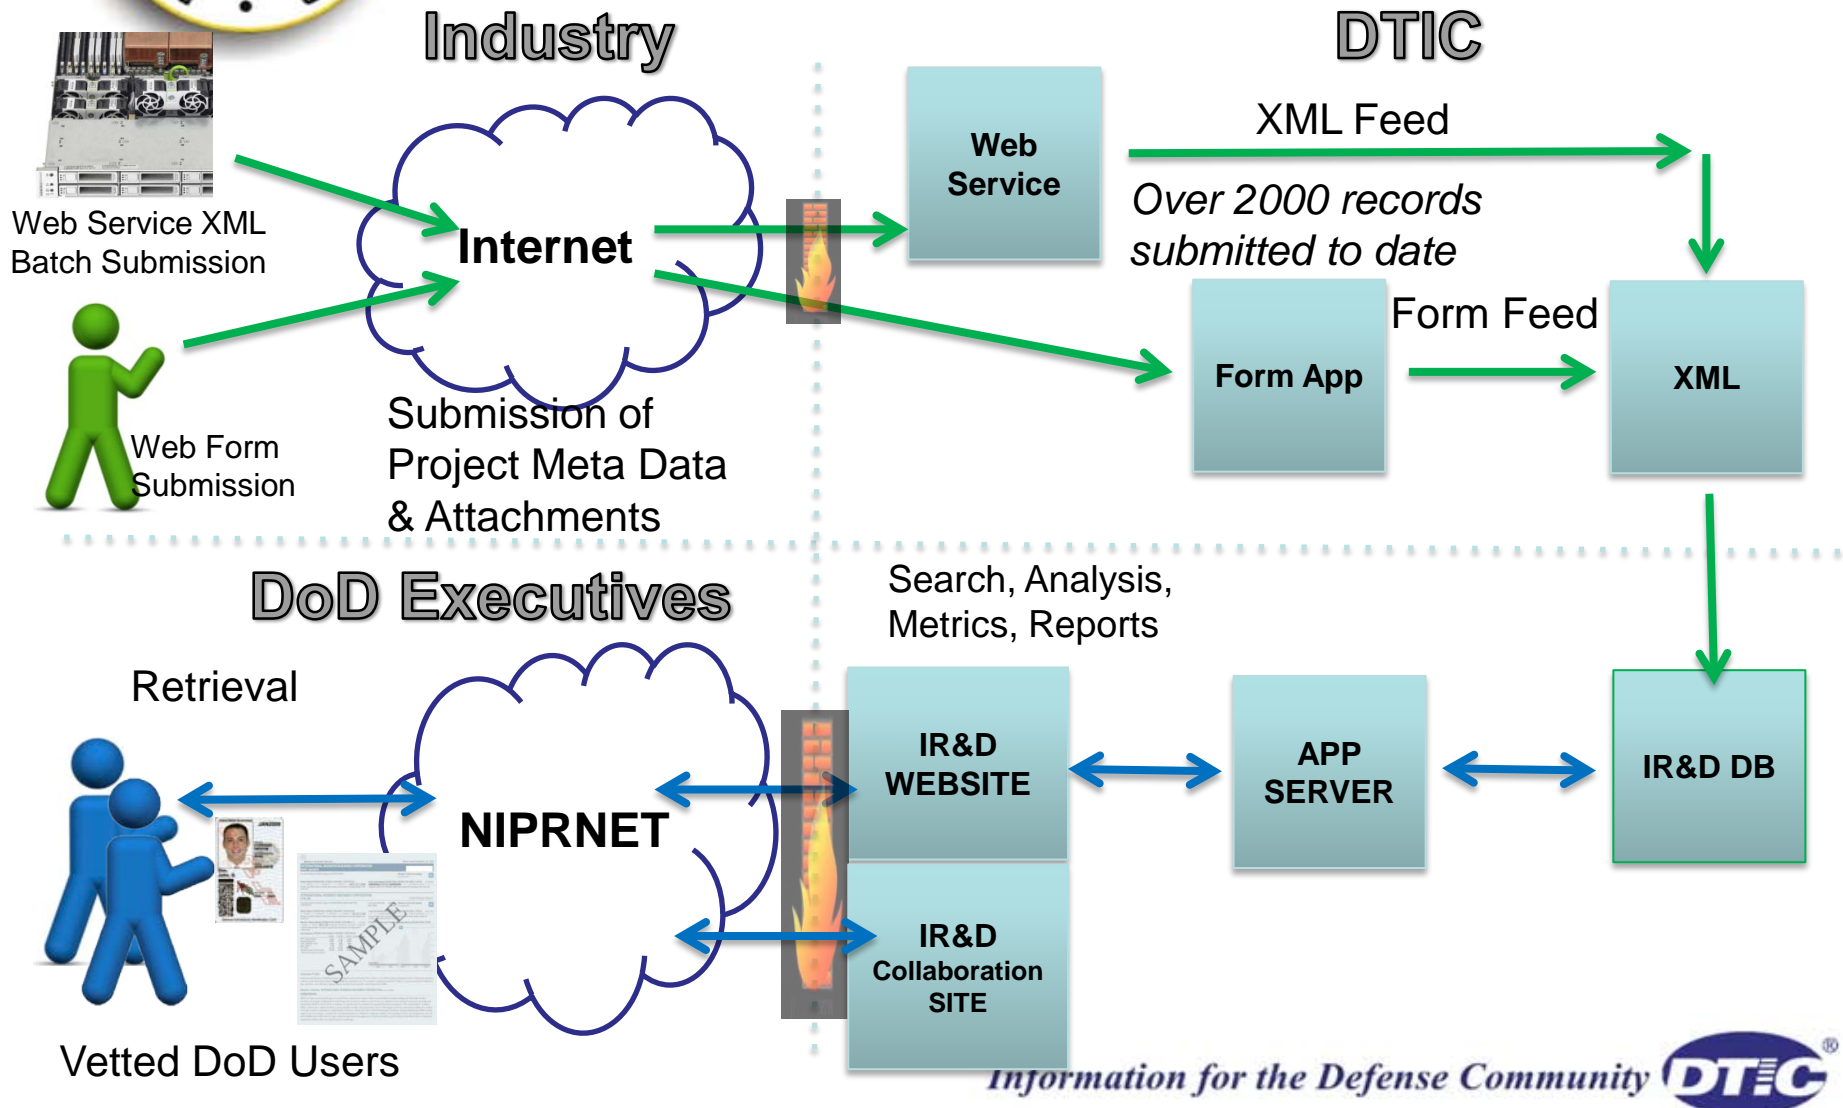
Industry

DTIC

Web Service XML Batch Submission

Internet

Web Service

XML Feed

Over 2000 records submitted to date

Form Feed

Form App

XML

Web Form Submission

Submission of Project Meta Data & Attachments

DoD Executives

Search, Analysis, Metrics, Reports

Retrieval

NIPRNET

IR&D WEBSITE

APP SERVER

IR&D DB

IR&D Collaboration SITE

SAMPLE

Vetted DoD Users

Information for the Defense Community DTIC ®